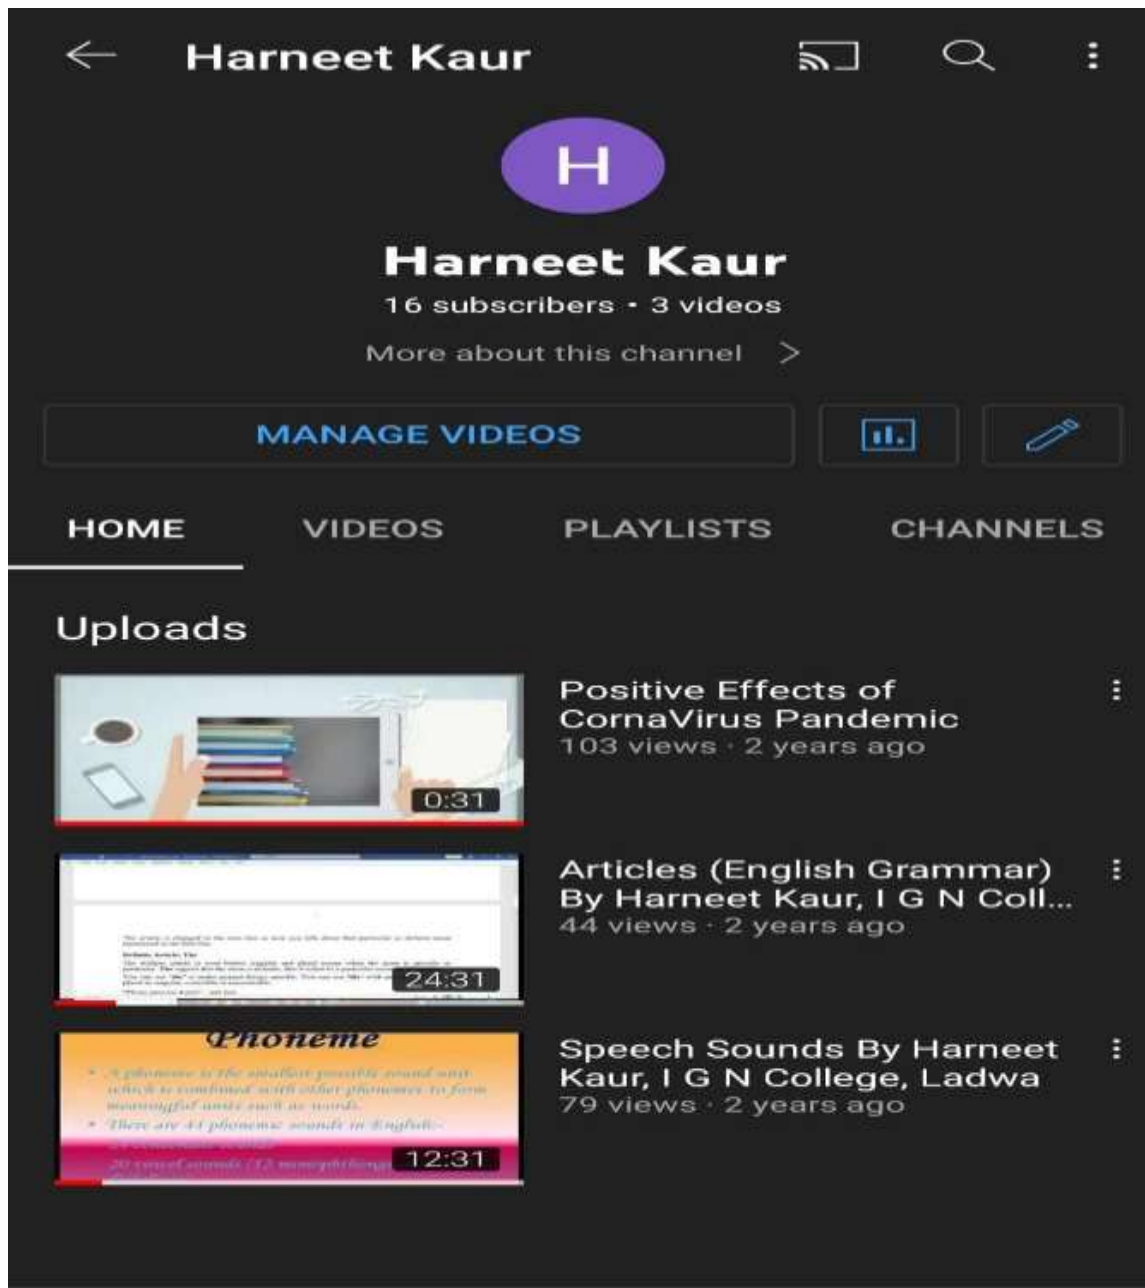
Harneet Kaur

H

Harneet Kaur

16 subscribers • 3 videos

More about this channel >

MANAGE VIDEOS

HOME VIDEOS PLAYLISTS CHANNELS

Uploads

0:31
Positive Effects of CornaVirus Pandemic
103 views · 2 years ago

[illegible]
24:31
Articles (English Grammar) By Harneet Kaur, I G N Coll...
44 views · 2 years ago

Phoneme
• A phoneme is the smallest possible sound unit which is combined with other phonemes to form meaningful units such as words.
• There are 44 phonemic sounds in English-
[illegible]
20 vowel sounds (12 monophthongs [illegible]
12:31
Speech Sounds By Harneet Kaur, I G N College, Ladwa
79 views · 2 years ago